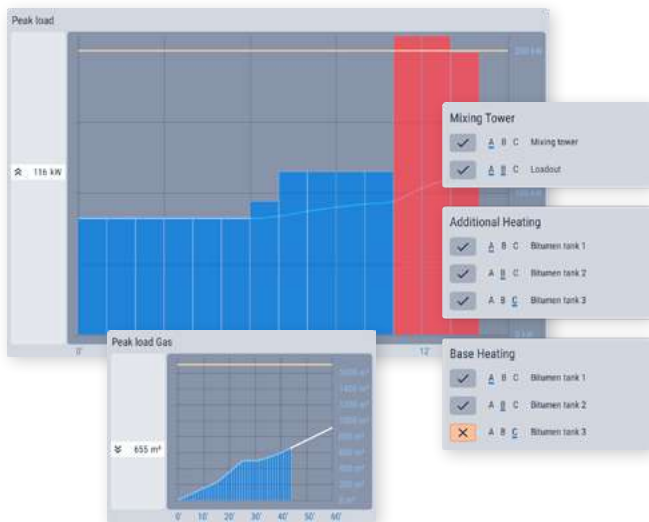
Peak load

116 kW

200 kW

100 kW

0 kW

0'

12'

Mixing Tower

A B C Mixing tower

A B C Loadout

Additional Heating

A B C Bitumen tank 1

A B C Bitumen tank 2

A B C Bitumen tank 3

Base Heating

A B C Bitumen tank 1

A B C Bitumen tank 2

A B C Bitumen tank 3

Peak load Gas

655 m³

1600 m³

1400 m³

1200 m³

1000 m³

800 m³

600 m³

400 m³

200 m³

0 m³

0'

10'

20'

30'

40'

50'

60'